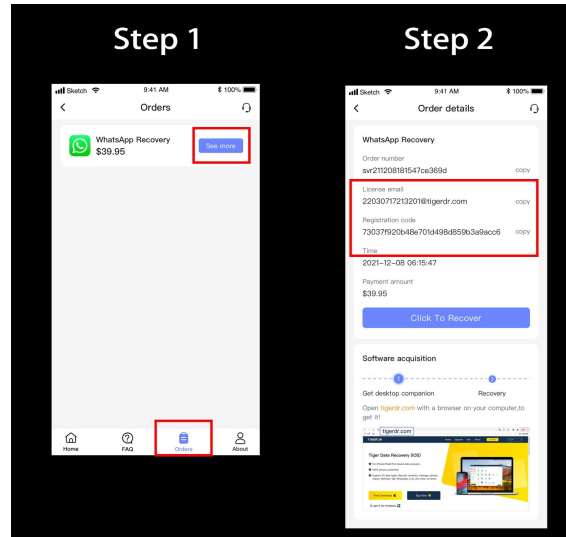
Step 1

Sketch 9:41 AM 100%
Orders
WhatsApp Recovery
$39.95
See more
Home
FAQ
Orders
About

Step 2

Sketch 9:41 AM 100%
Order details
WhatsApp Recovery
Order number
svr211208181547ce369d
copy
License email
220307172132O1@tigerdr.com
copy
Registration code
73037f920b48e701d498d859b3a9acc6
copy
Time
2021-12-08 06:15:47
Payment amount
$39.95
Click To Recover
Software acquisition
1
2
Get desktop companion
Recovery
Open tigerdr.com with a browser on your computer,to get it!
tigerdr.com
Tiger Data Recovery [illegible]